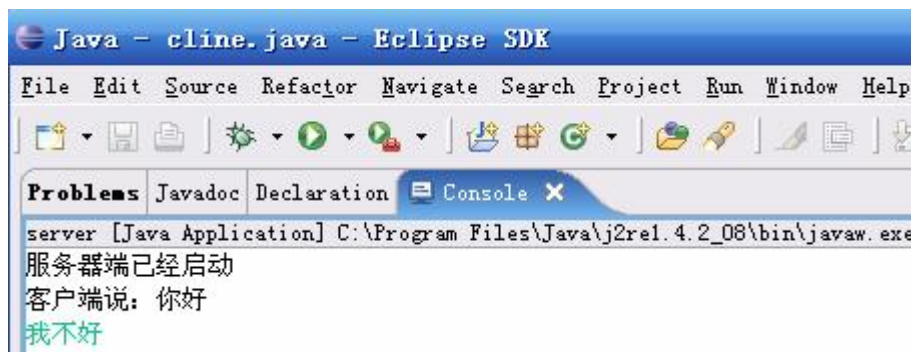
Java - cline.java - Eclipse SDK

File Edit Source Refactor Navigate Search Project Run Window Help

Problems Javadoc Declaration Console

server [Java Application] C:\Program Files\Java\j2re1.4.2_08\bin\javaw.exe

服务器端已经启动
客户端说：你好
我不好